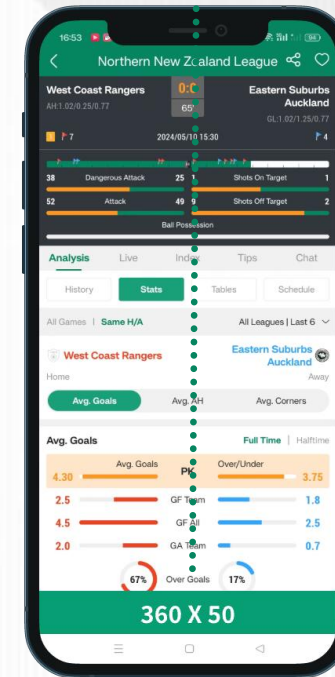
16:53

Northern New Zealand League

West Coast Rangers
AH:1.02/0.25/0.77

0:0
65'

Eastern Suburbs Auckland
GL:1.02/1.25/0.77

7
2024/05/10 15:30
4

38 Dangerous Attack 25
1 Shots On Target 1
52 Attack 49
9 Shots Off Target 2
Ball Possession

Analysis Live Index Tips Chat

History Stats Tables Schedule

All Games | Same H/A
All Leagues | Last 6

West Coast Rangers
Home
Eastern Suburbs Auckland
Away

Avg. Goals Avg. AH Avg. Corners

Avg. Goals
Full Time | Halftime

Avg. Goals PK Over/Under
4.30 3.75
2.5 GF Team 1.8
4.5 GF All 2.5
2.0 GA Team 0.7
67% Over Goals 17%

360 X 50